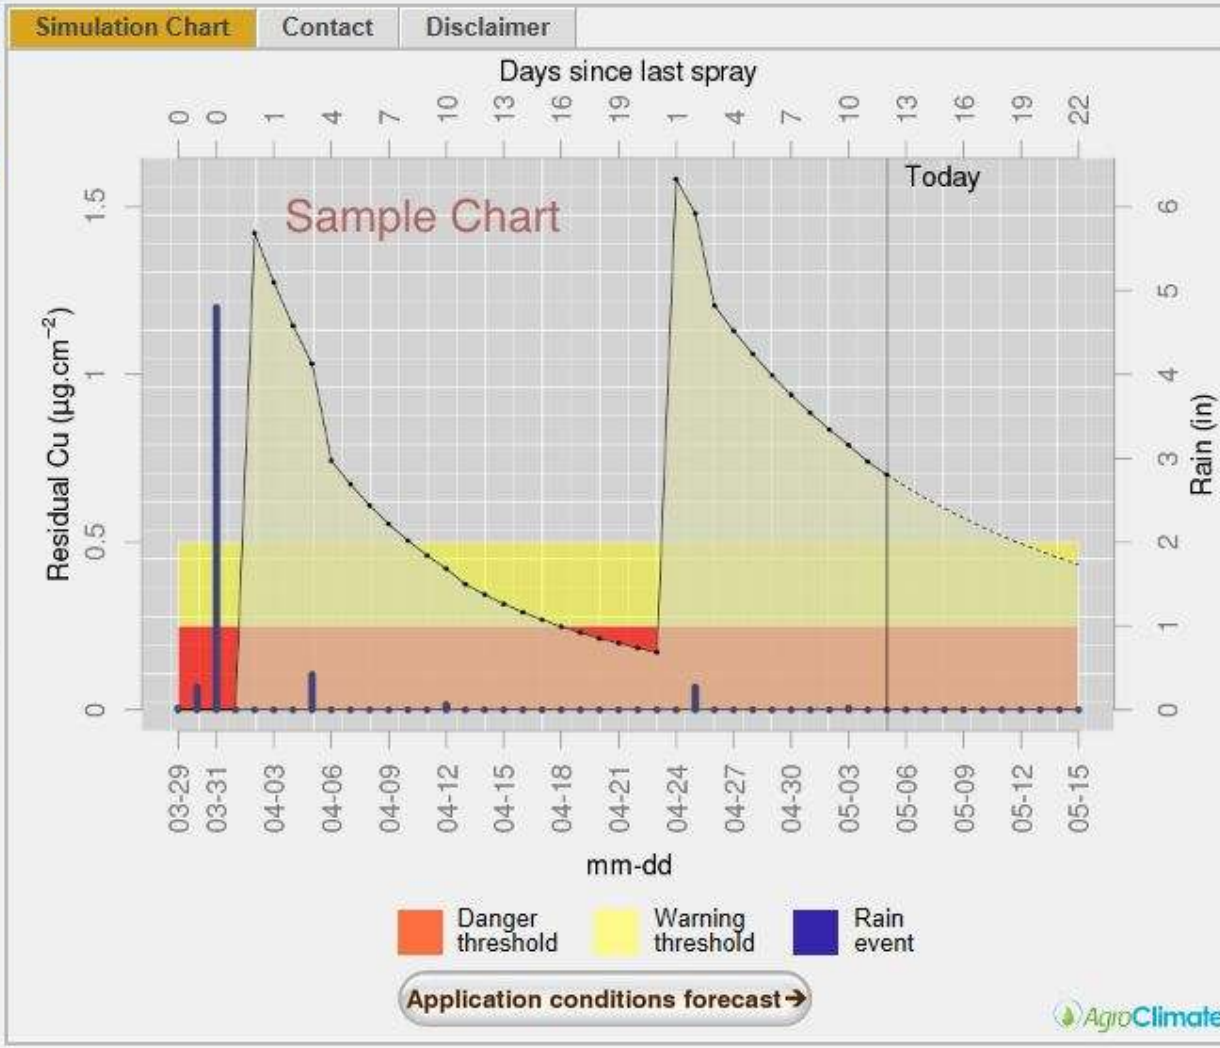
Simulation Chart | Contact | Disclaimer

Days since last spray

0 0 1 4 7 10 13 16 19 1 4 7 10 13 16 19 22

Today

Sample Chart

Residual Cu ($\mu g.cm^{-2}$)

0 0.5 1 1.5

Rain (in)

0 1 2 3 4 5 6

03-29 03-31 04-03 04-06 04-09 04-12 04-15 04-18 04-21 04-24 04-27 04-30 05-03 05-06 05-09 05-12 05-15

mm-dd

Danger threshold

Warning threshold

Rain event

Application conditions forecast ➔

AgroClimate